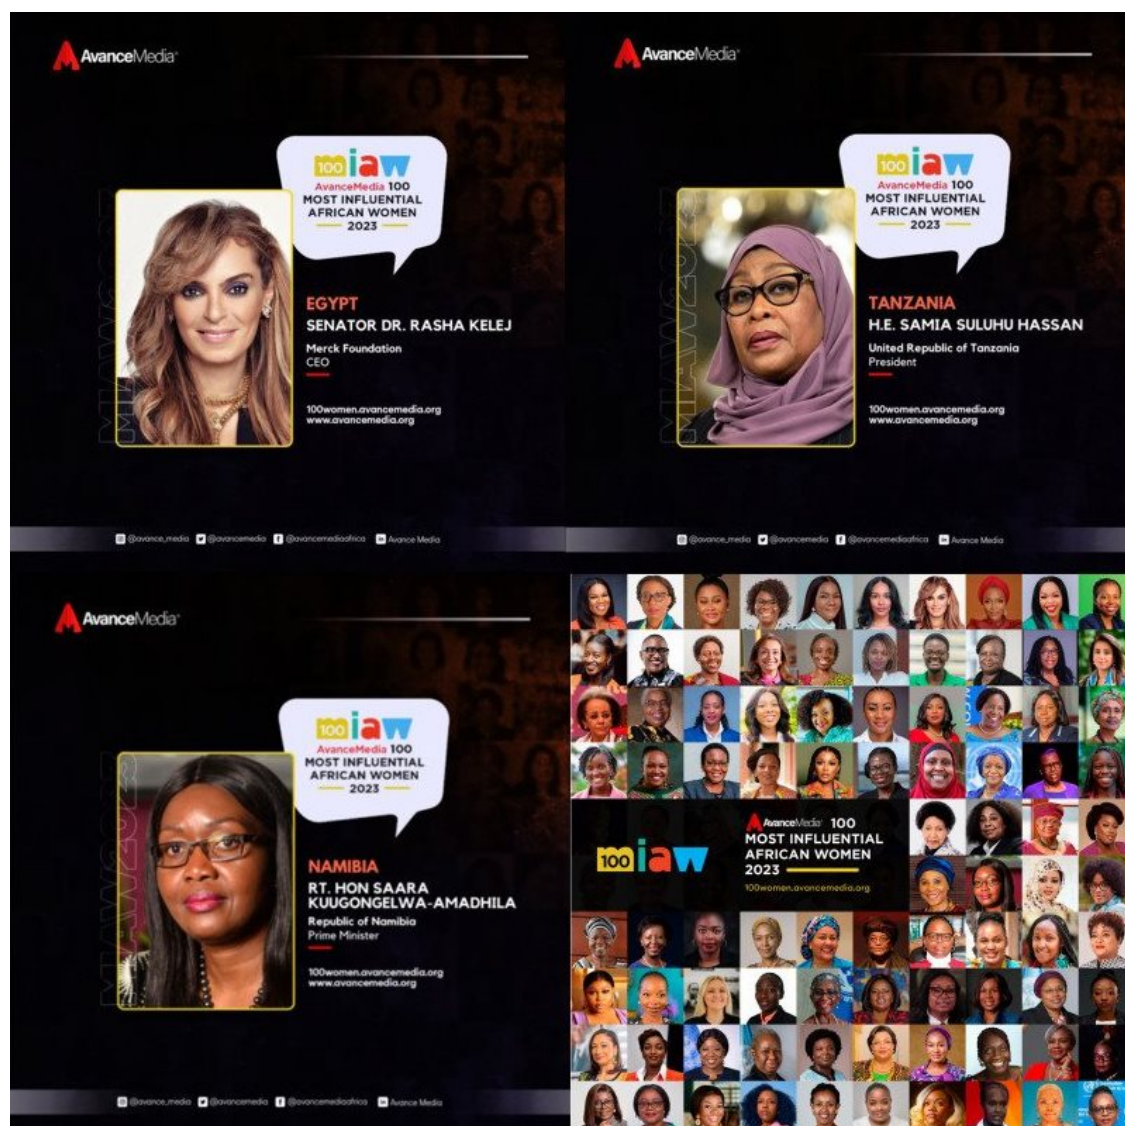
AvanceMedia

100miaw
AvanceMedia 100
MOST INFLUENTIAL
AFRICAN WOMEN
2023

MIAW2023

EGYPT
SENATOR DR. RASHA KELEJ
Merck Foundation
CEO

100women.avancemedia.org
www.avancemedia.org

@avance_media @avancemedia @avancemediaafrica Avance Media

AvanceMedia

100miaw
AvanceMedia 100
MOST INFLUENTIAL
AFRICAN WOMEN
2023

MIAW2023

TANZANIA
H.E. SAMIA SULUHU HASSAN
United Republic of Tanzania
President

100women.avancemedia.org
www.avancemedia.org

@avance_media @avancemedia @avancemediaafrica Avance Media

AvanceMedia

100miaw
AvanceMedia 100
MOST INFLUENTIAL
AFRICAN WOMEN
2023

MIAW2023

NAMIBIA
RT. HON SAARA KUUGONGELWA-AMADHILA
Republic of Namibia
Prime Minister

100women.avancemedia.org
www.avancemedia.org

@avance_media @avancemedia @avancemediaafrica Avance Media

100miaw
AvanceMedia 100
MOST INFLUENTIAL
AFRICAN WOMEN
2023
100women.avancemedia.org